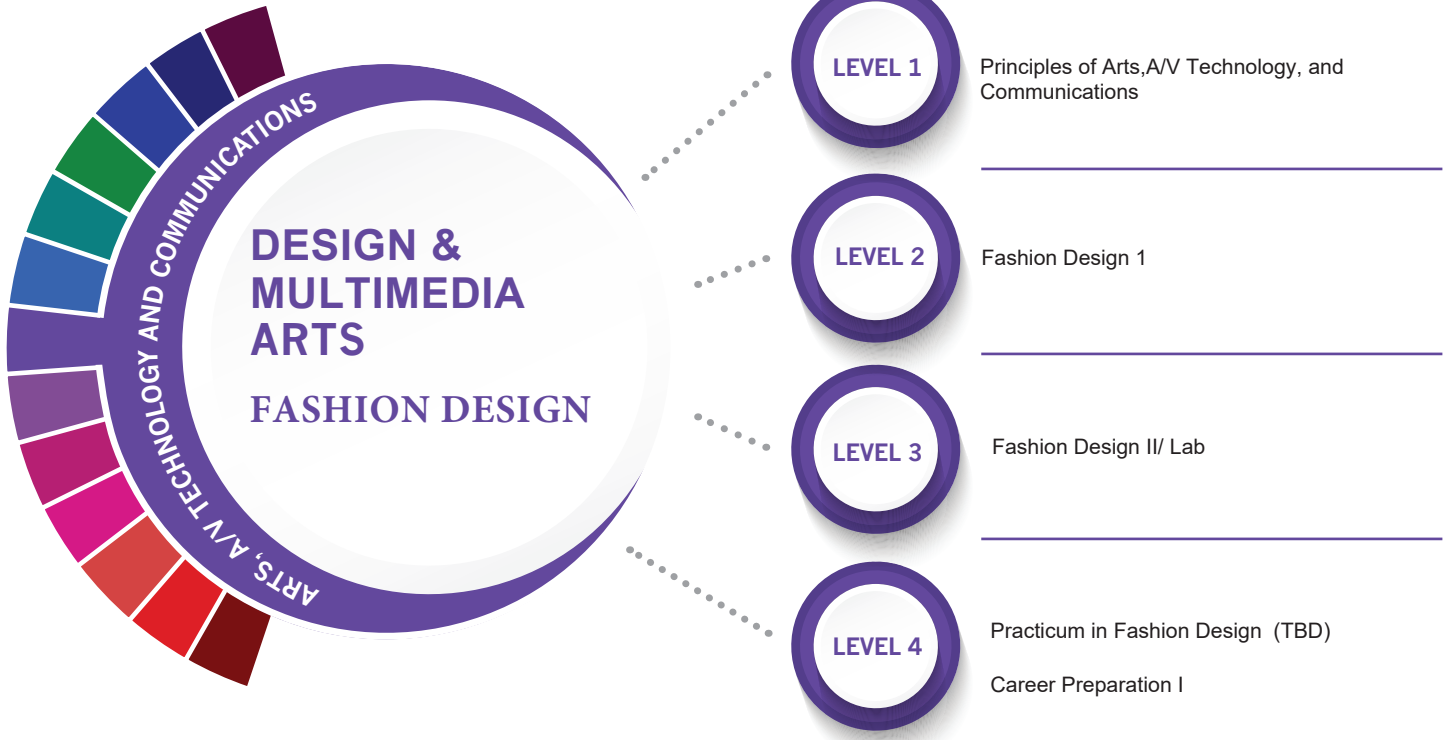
ARTS, A/V TECHNOLOGY AND COMMUNICATIONS

DESIGN & MULTIMEDIA ARTS

FASHION DESIGN

LEVEL 1

Principles of Arts,A/V Technology, and Communications

LEVEL 2

Fashion Design 1

LEVEL 3

Fashion Design II/ Lab

LEVEL 4

Practicum in Fashion Design (TBD)

Career Preparation I